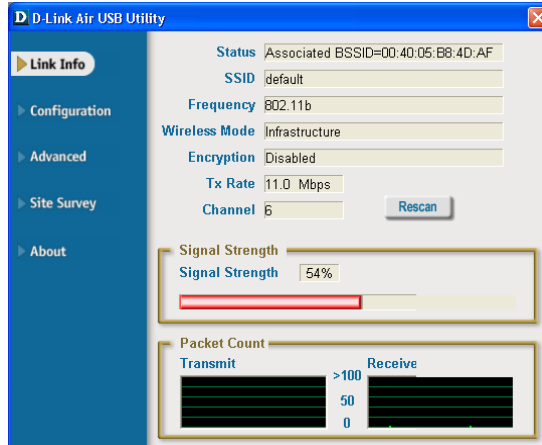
D D-Link Air USB Utility

Link Info
Configuration
Advanced
Site Survey
About

Status Associated BSSID=00:40:05:B8:4D:AF
SSID default
Frequency 802.11b
Wireless Mode Infrastructure
Encryption Disabled
Tx Rate 11.0 Mbps
Channel 6
Rescan

Signal Strength
Signal Strength 54%

Packet Count
Transmit
>100
50
0
Receive